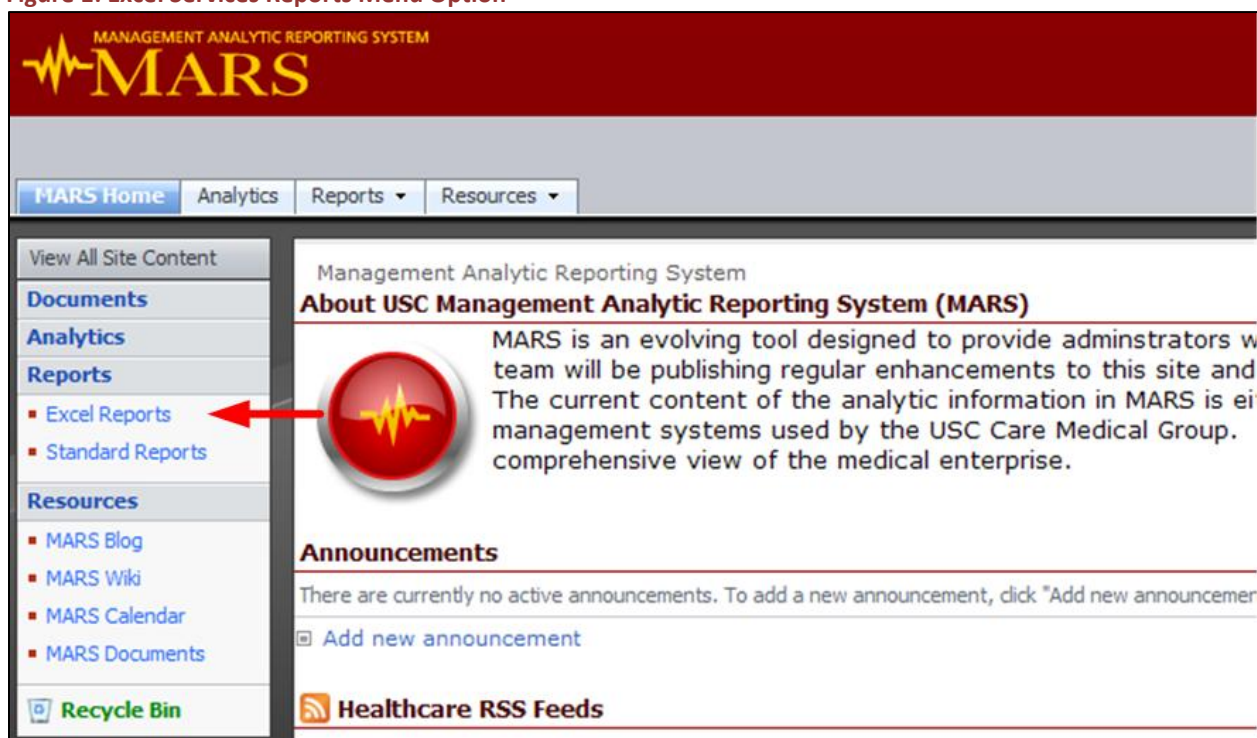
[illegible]

MANAGEMENT ANALYTIC REPORTING SYSTEM
MARS

MARS Home | Analytics | Reports ▾ | Resources ▾

View All Site Content
Documents
Analytics
Reports
- Excel Reports
- Standard Reports
Resources
- MARS Blog
- MARS Wiki
- MARS Calendar
- MARS Documents
Recycle Bin

Management Analytic Reporting System
About USC Management Analytic Reporting System (MARS)

MARS is an evolving tool designed to provide adminstrators w team will be publishing regular enhancements to this site and The current content of the analytic information in MARS is ei management systems used by the USC Care Medical Group. comprehensive view of the medical enterprise.

Announcements
There are currently no active announcements. To add a new announcement, click "Add new announcemer
Add new announcement

Healthcare RSS Feeds